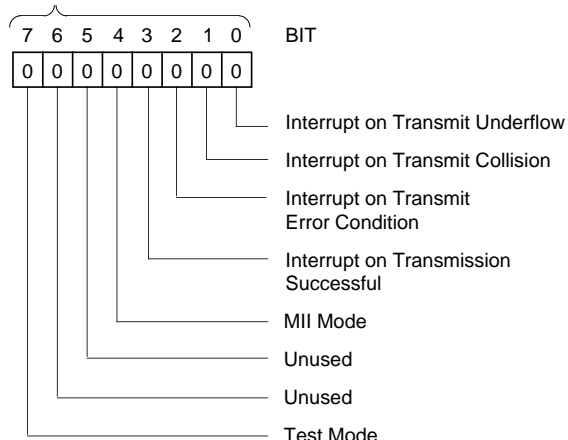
7 6 5 4 3 2 1 0 BIT

| 0 | 0 | 0 | 0 | 0 | 0 | 0 | 0 |
|---|---|---|---|---|---|---|---|

Interrupt on Transmit Underflow

Interrupt on Transmit Collision

Interrupt on Transmit Error Condition

Interrupt on Transmission Successful

MII Mode

Unused

Unused

Test Mode